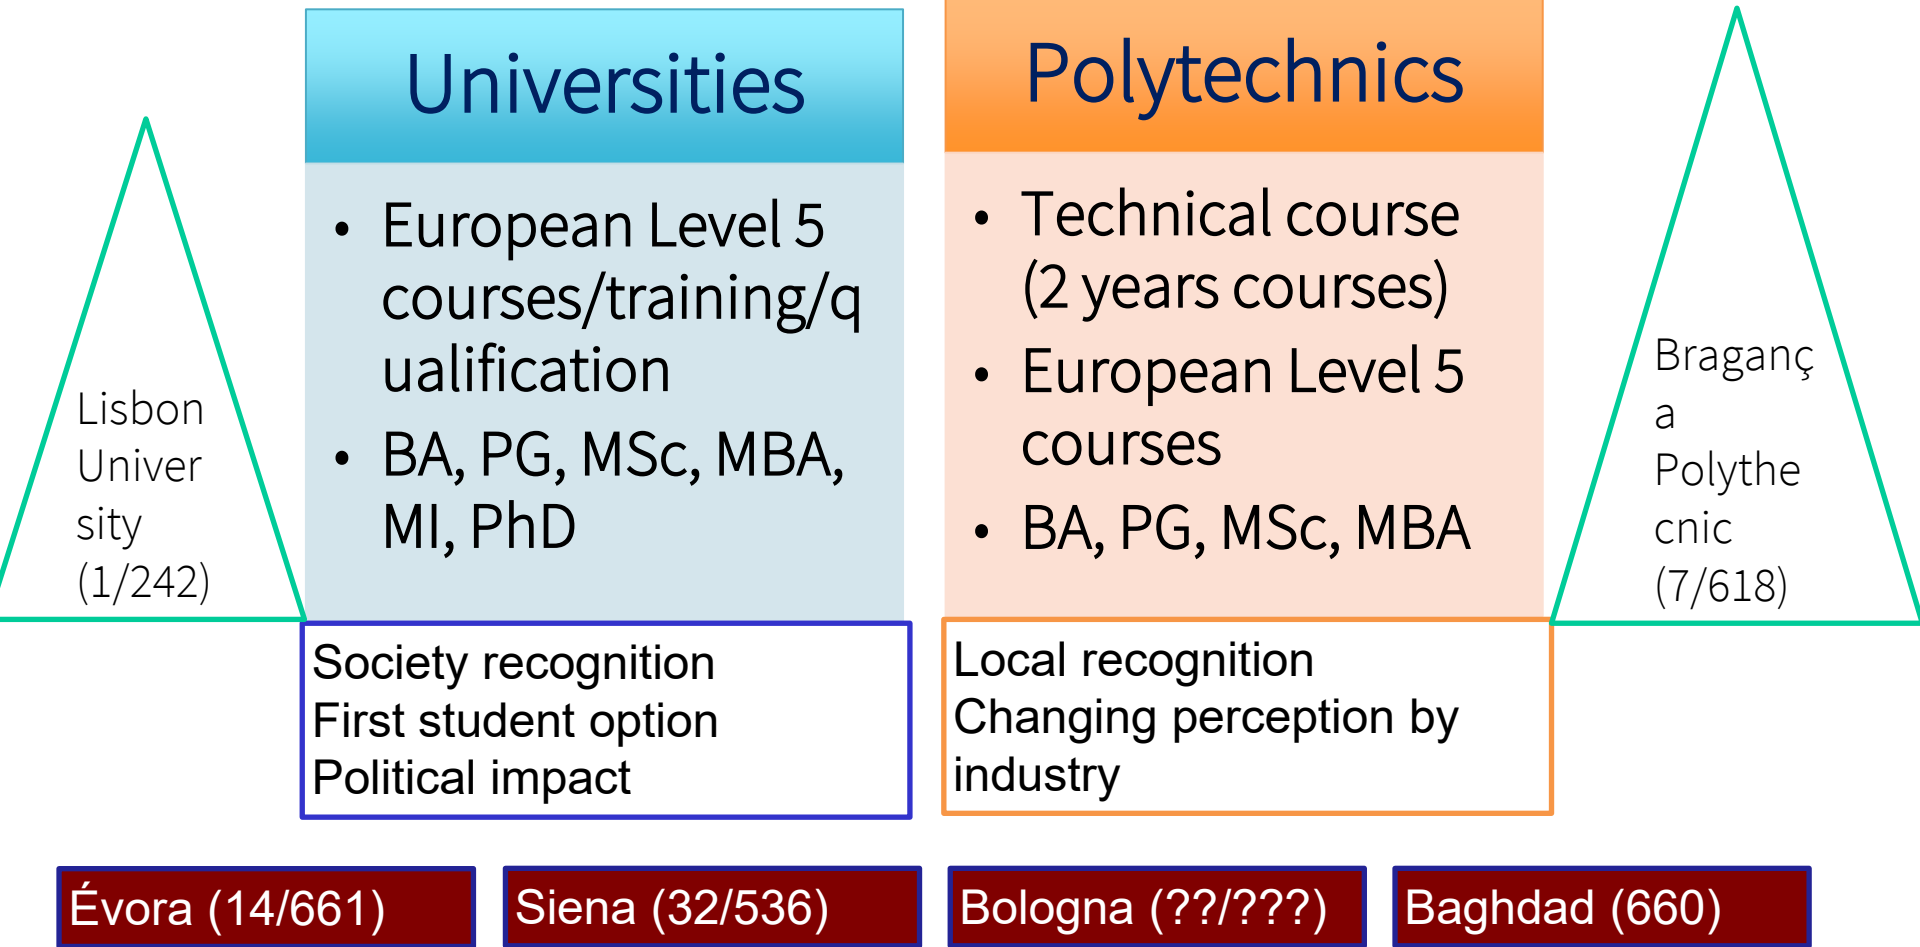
Lisbon Univer sity (1/242)

Universities

- European Level 5 courses/training/q ualification
- BA, PG, MSc, MBA, MI, PhD

Society recognition
First student option
Political impact

Polytechnics

- Technical course (2 years courses)
- European Level 5 courses
- BA, PG, MSc, MBA

Local recognition
Changing perception by industry

Bragançа a Polythe cnic (7/618)

Évora (14/661)

Siena (32/536)

Bologna (??/???)

Baghdad (660)